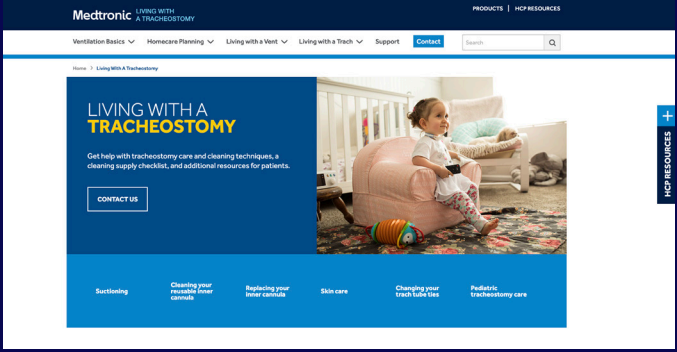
Medtronic LIVING WITH A TRACHEOSTOMY

PRODUCTS | HCP RESOURCES

Ventilation Basics Homecare Planning Living with a Vent Living with a Trach Support Contact Search

Home > Living With A Tracheostomy

LIVING WITH A TRACHEOSTOMY

Get help with tracheostomy care and cleaning techniques, a cleaning supply checklist, and additional resources for patients.

CONTACT US

+ HCP RESOURCES

Suctioning

Cleaning your reusable inner cannula

Replacing your inner cannula

Skin care

Changing your trach tube ties

Pediatric tracheostomy care